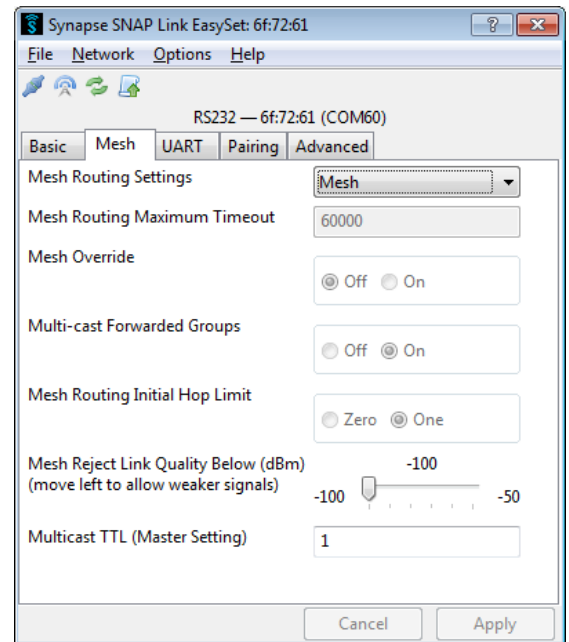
Synapse SNAP Link EasySet: 6f:72:61

? X

File Network Options Help

RS232 — 6f:72:61 (COM60)

Basic | Mesh | UART | Pairing | Advanced

Mesh Routing Settings
Mesh

Mesh Routing Maximum Timeout
60000

Mesh Override
Off On

Multi-cast Forwarded Groups
Off On

Mesh Routing Initial Hop Limit
Zero One

Mesh Reject Link Quality Below (dBm)
(move left to allow weaker signals)
-100
-100 -50

Multicast TTL (Master Setting)
1

Cancel Apply